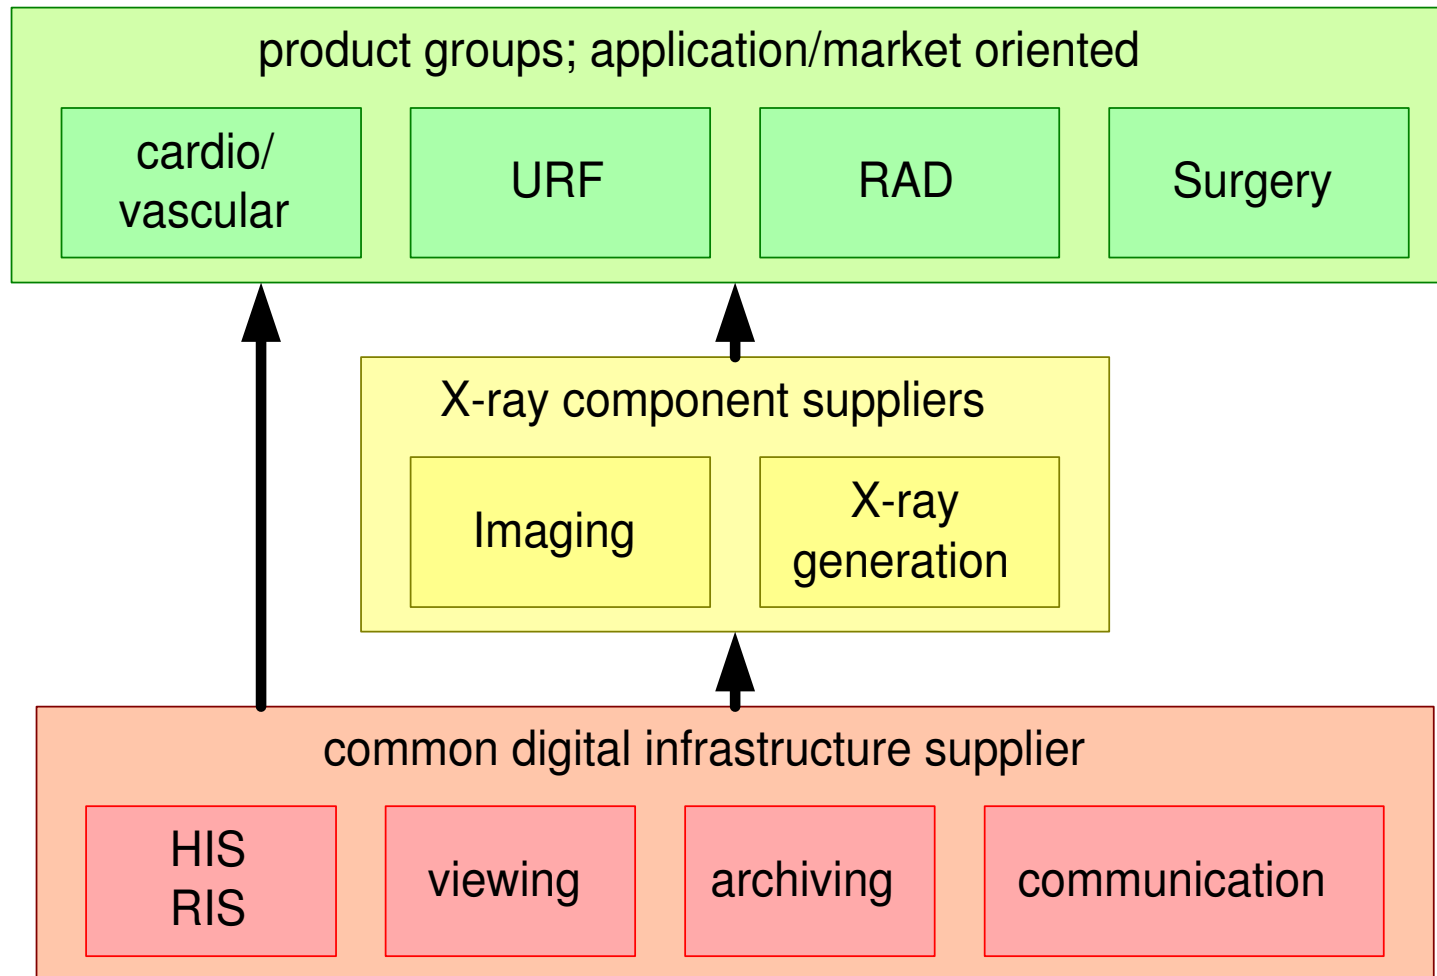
product groups; application/market oriented

cardio/ vascular

URF

RAD

Surgery

X-ray component suppliers

Imaging

X-ray generation

common digital infrastructure supplier

HIS RIS

viewing

archiving

communication